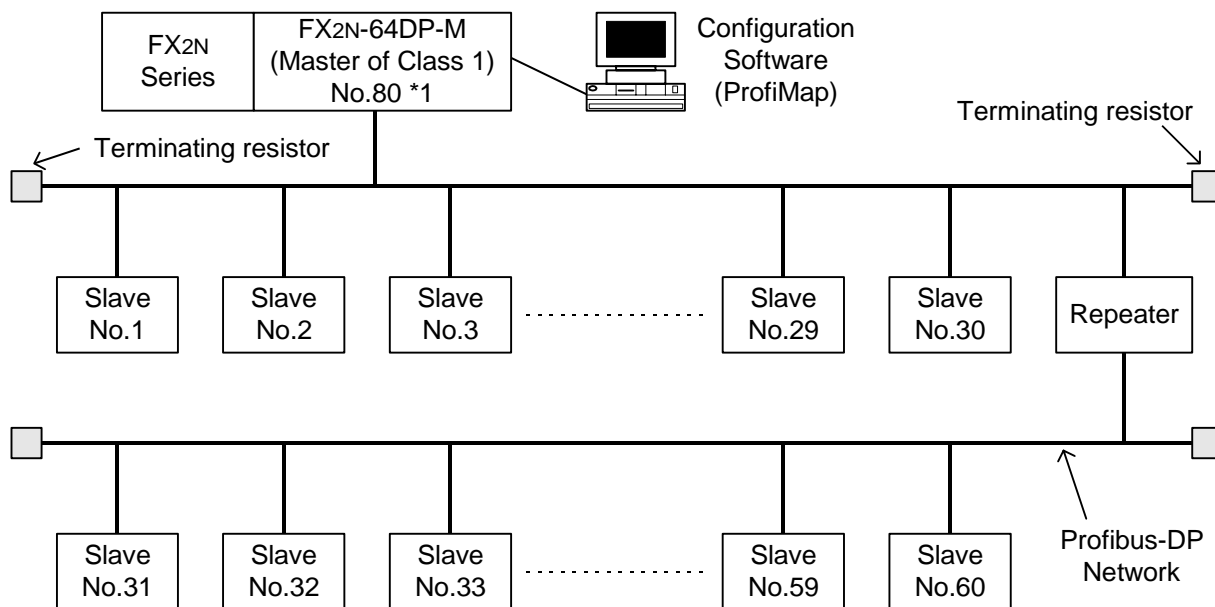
FX2N Series

FX2N-64DP-M (Master of Class 1) No.80 *1

Configuration Software (ProfiMap)

Terminating resistor

Terminating resistor

Slave No.1

Slave No.2

Slave No.3

Slave No.29

Slave No.30

Repeater

Slave No.31

Slave No.32

Slave No.33

Slave No.59

Slave No.60

Profibus-DP Network